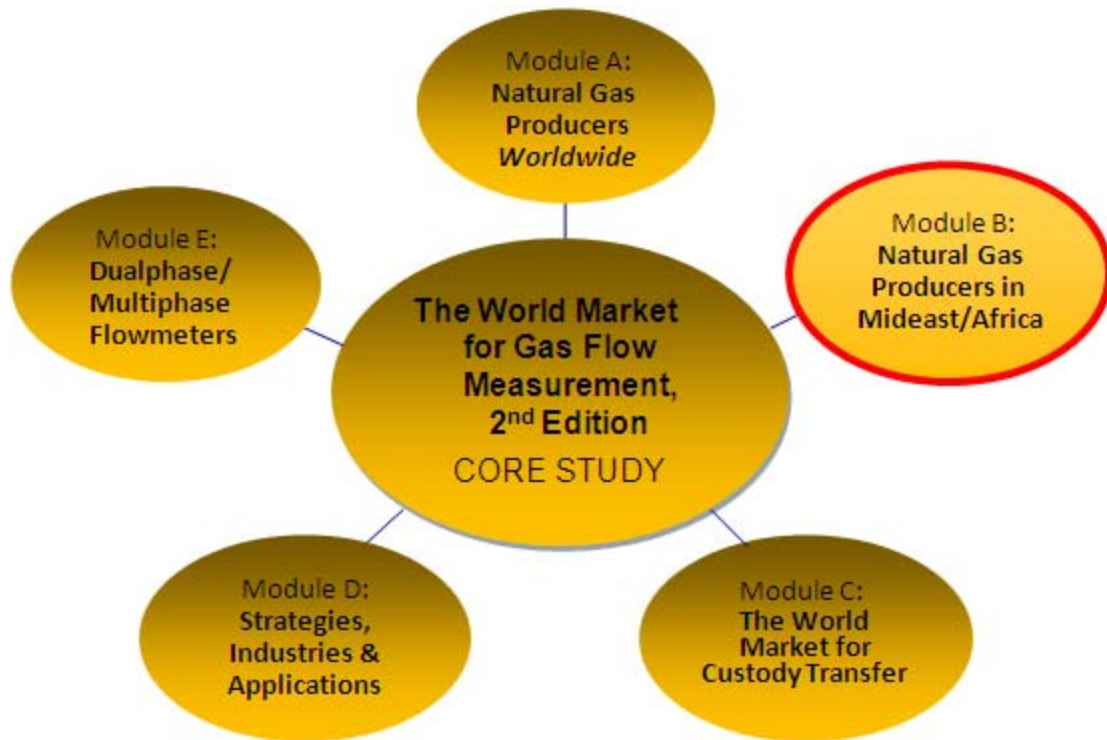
Module A:
Natural Gas Producers *Worldwide*

Module E:
Dualphase/ Multiphase Flowmeters

The World Market for Gas Flow Measurement, 2$^{nd}$ Edition
CORE STUDY

Module B:
Natural Gas Producers in Mideast/Africa

Module D:
Strategies, Industries & Applications

Module C:
The World Market for Custody Transfer